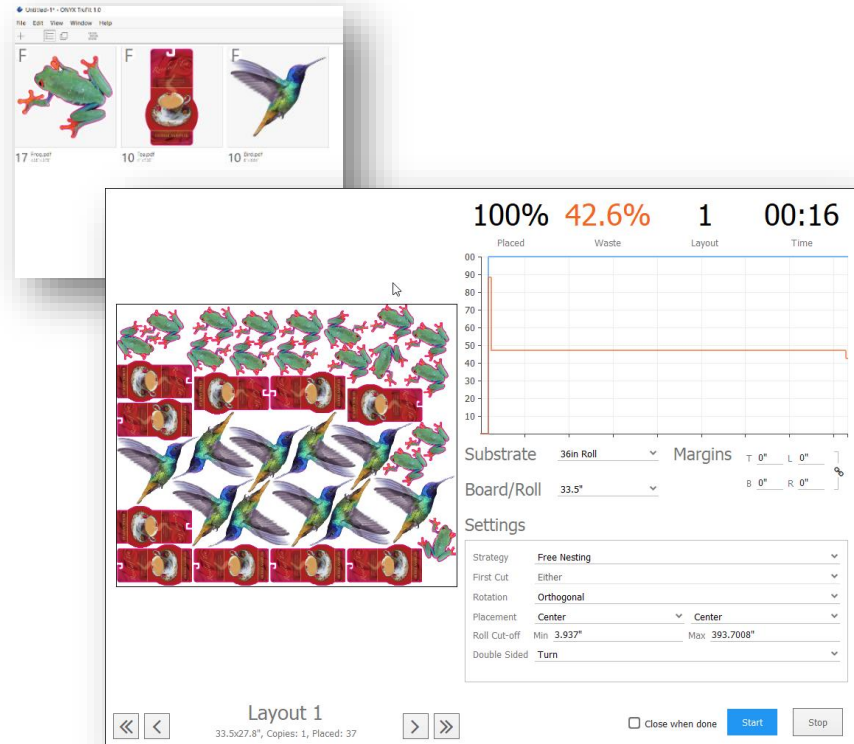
Untitled-1* - ONYX TruFit 1.0

File Edit View Window Help

F F F

17 Frog.pdf

10 Tea.pdf

10 Bird.pdf

100% Placed

42.6% Waste

1 Layout

00:16 Time

00
90
80
70
60
50
40
30
20
10
0

Substrate 36in Roll

Board/Roll 33.5"

Margins T 0" L 0" B 0" R 0"

Settings

Strategy Free Nesting

First Cut Either

Rotation Orthogonal

Placement Center Center

Roll Cut-off Min 3.937" Max 393.7008"

Double Sided Turn

Layout 1
33.5x27.8", Copies: 1, Placed: 37

Close when done

Start

Stop